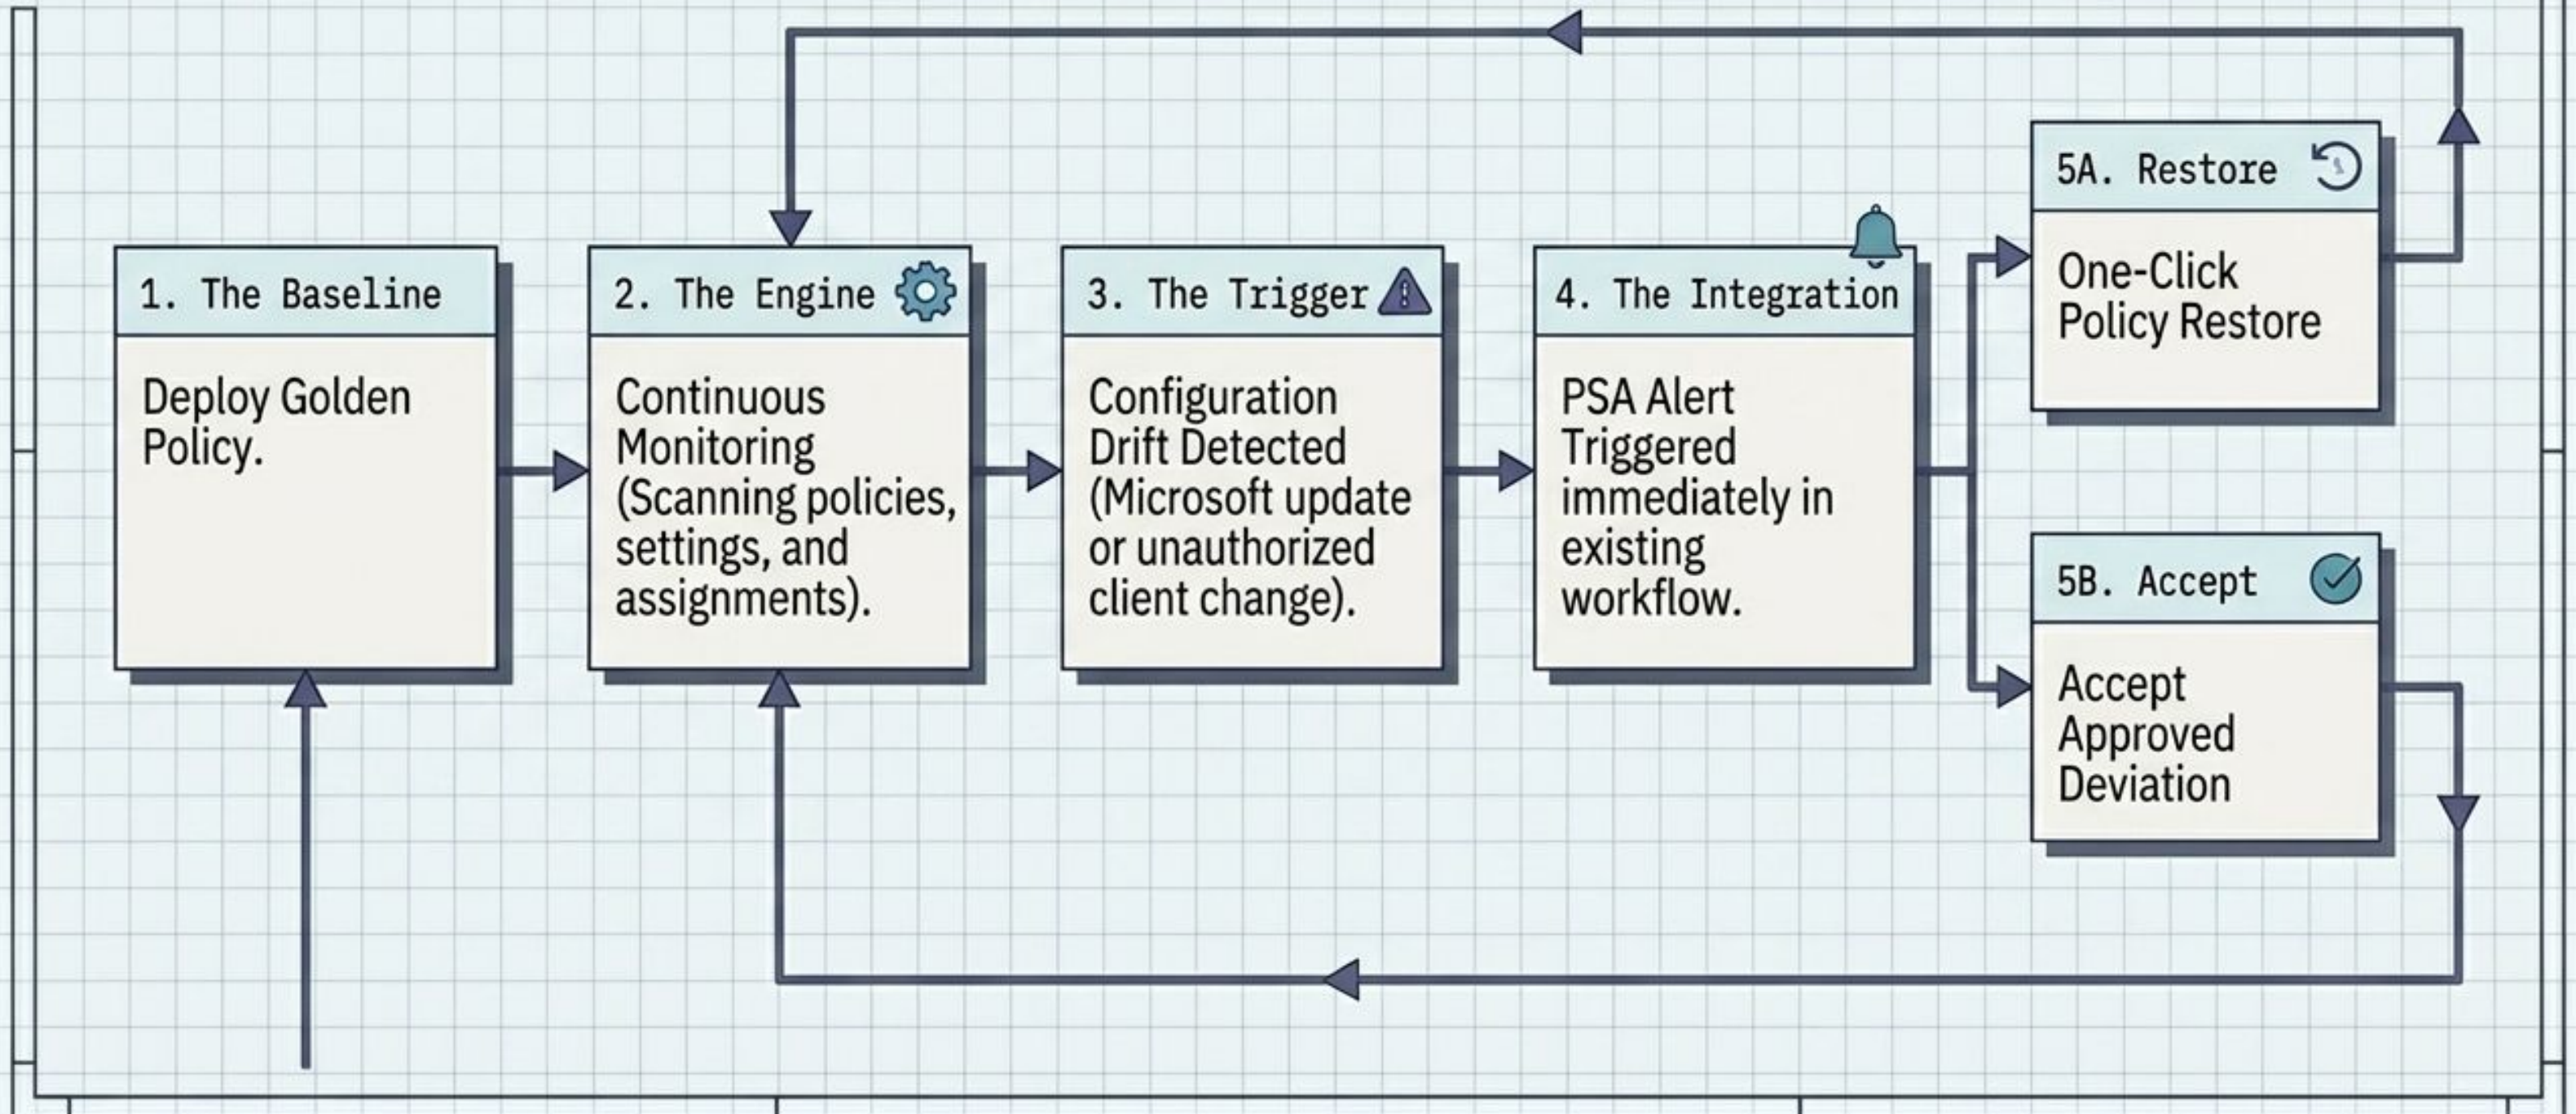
1. The Baseline

Deploy Golden Policy.

2. The Engine

Continuous Monitoring (Scanning policies, settings, and assignments).

3. The Trigger

Configuration Drift Detected (Microsoft update or unauthorized client change).

4. The Integration

PSA Alert Triggered immediately in existing workflow.

5A. Restore

One-Click Policy Restore

5B. Accept

Accept Approved Deviation